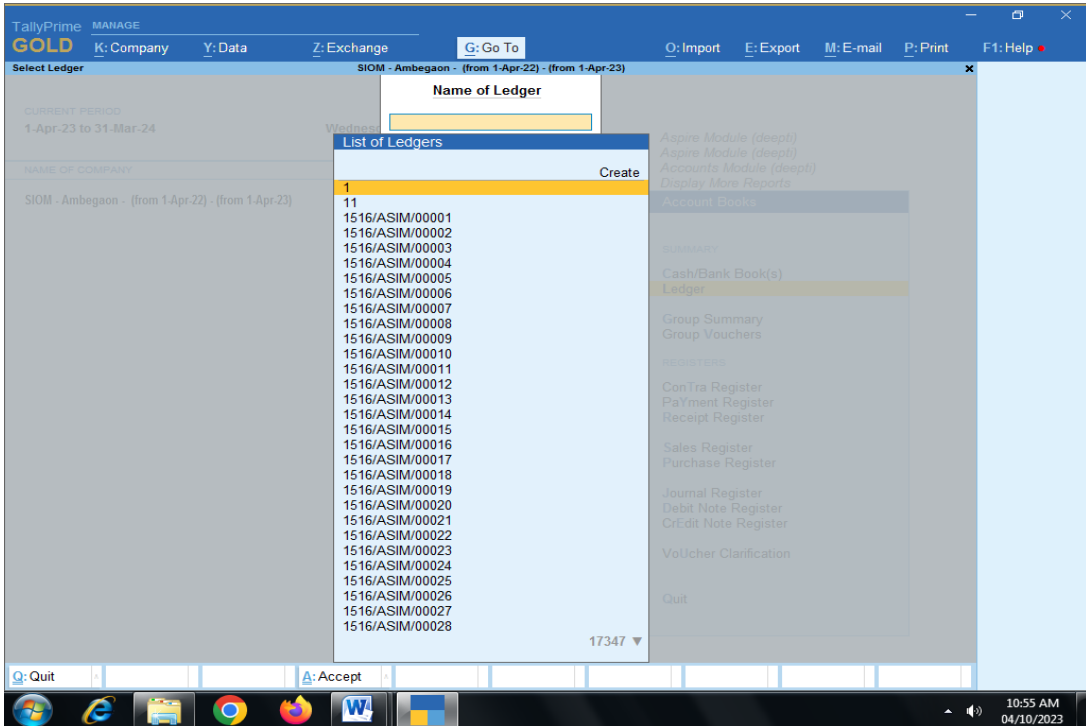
TallyPrime MANAGE
GOLD K: Company Y: Data Z: Exchange G: Go To O: Import E: Export M: E-mail P: Print F1: Help

Select Ledger SIOM - Ambegaon - (from 1-Apr-22) - (from 1-Apr-23)

CURRENT PERIOD
1-Apr-23 to 31-Mar-24 Wednes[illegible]

NAME OF COMPANY
SIOM - Ambegaon - (from 1-Apr-22) - (from 1-Apr-23)

Name of Ledger

List of Ledgers
Create
1
11
1516/ASIM/00001
1516/ASIM/00002
1516/ASIM/00003
1516/ASIM/00004
1516/ASIM/00005
1516/ASIM/00006
1516/ASIM/00007
1516/ASIM/00008
1516/ASIM/00009
1516/ASIM/00010
1516/ASIM/00011
1516/ASIM/00012
1516/ASIM/00013
1516/ASIM/00014
1516/ASIM/00015
1516/ASIM/00016
1516/ASIM/00017
1516/ASIM/00018
1516/ASIM/00019
1516/ASIM/00020
1516/ASIM/00021
1516/ASIM/00022
1516/ASIM/00023
1516/ASIM/00024
1516/ASIM/00025
1516/ASIM/00026
1516/ASIM/00027
1516/ASIM/00028
17347

Aspire Module (deepti)
Aspire Module (deepti)
Accounts Module (deepti)
Display More Reports
Account Books
SUMMARY
Cash/Bank Book(s)
Ledger
Group Summary
Group Vouchers
REGISTERS
ConTra Register
PaYment Register
Receipt Register
Sales Register
Purchase Register
Journal Register
Debit Note Register
CrEdit Note Register
VoUcher Clarification
Quit

Q: Quit A: Accept

10:55 AM
04/10/2023